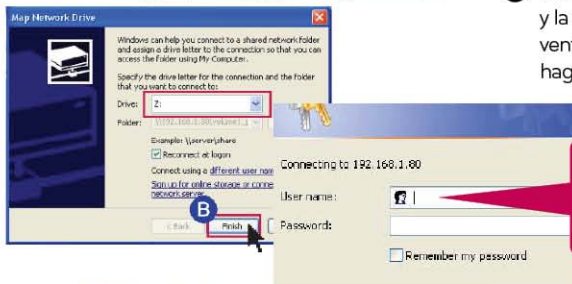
Map Network Drive

Windows can help you connect to a shared network folder and assign a drive letter to the connection so that you can access the folder using My Computer.

Specify the drive letter for the connection and the folder that you want to connect to:

Drive: Z:

Folder: \\192.168.1.80\volume1\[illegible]

Example: \\server\share

Reconnect at logon

Connect using a different user nam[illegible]

Sign up for online storage or conne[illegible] network server.

< Back Finish

B

y la
vent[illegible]
hag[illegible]

Connecting to 192.168.1.80

User name:

Password:

Remember my password